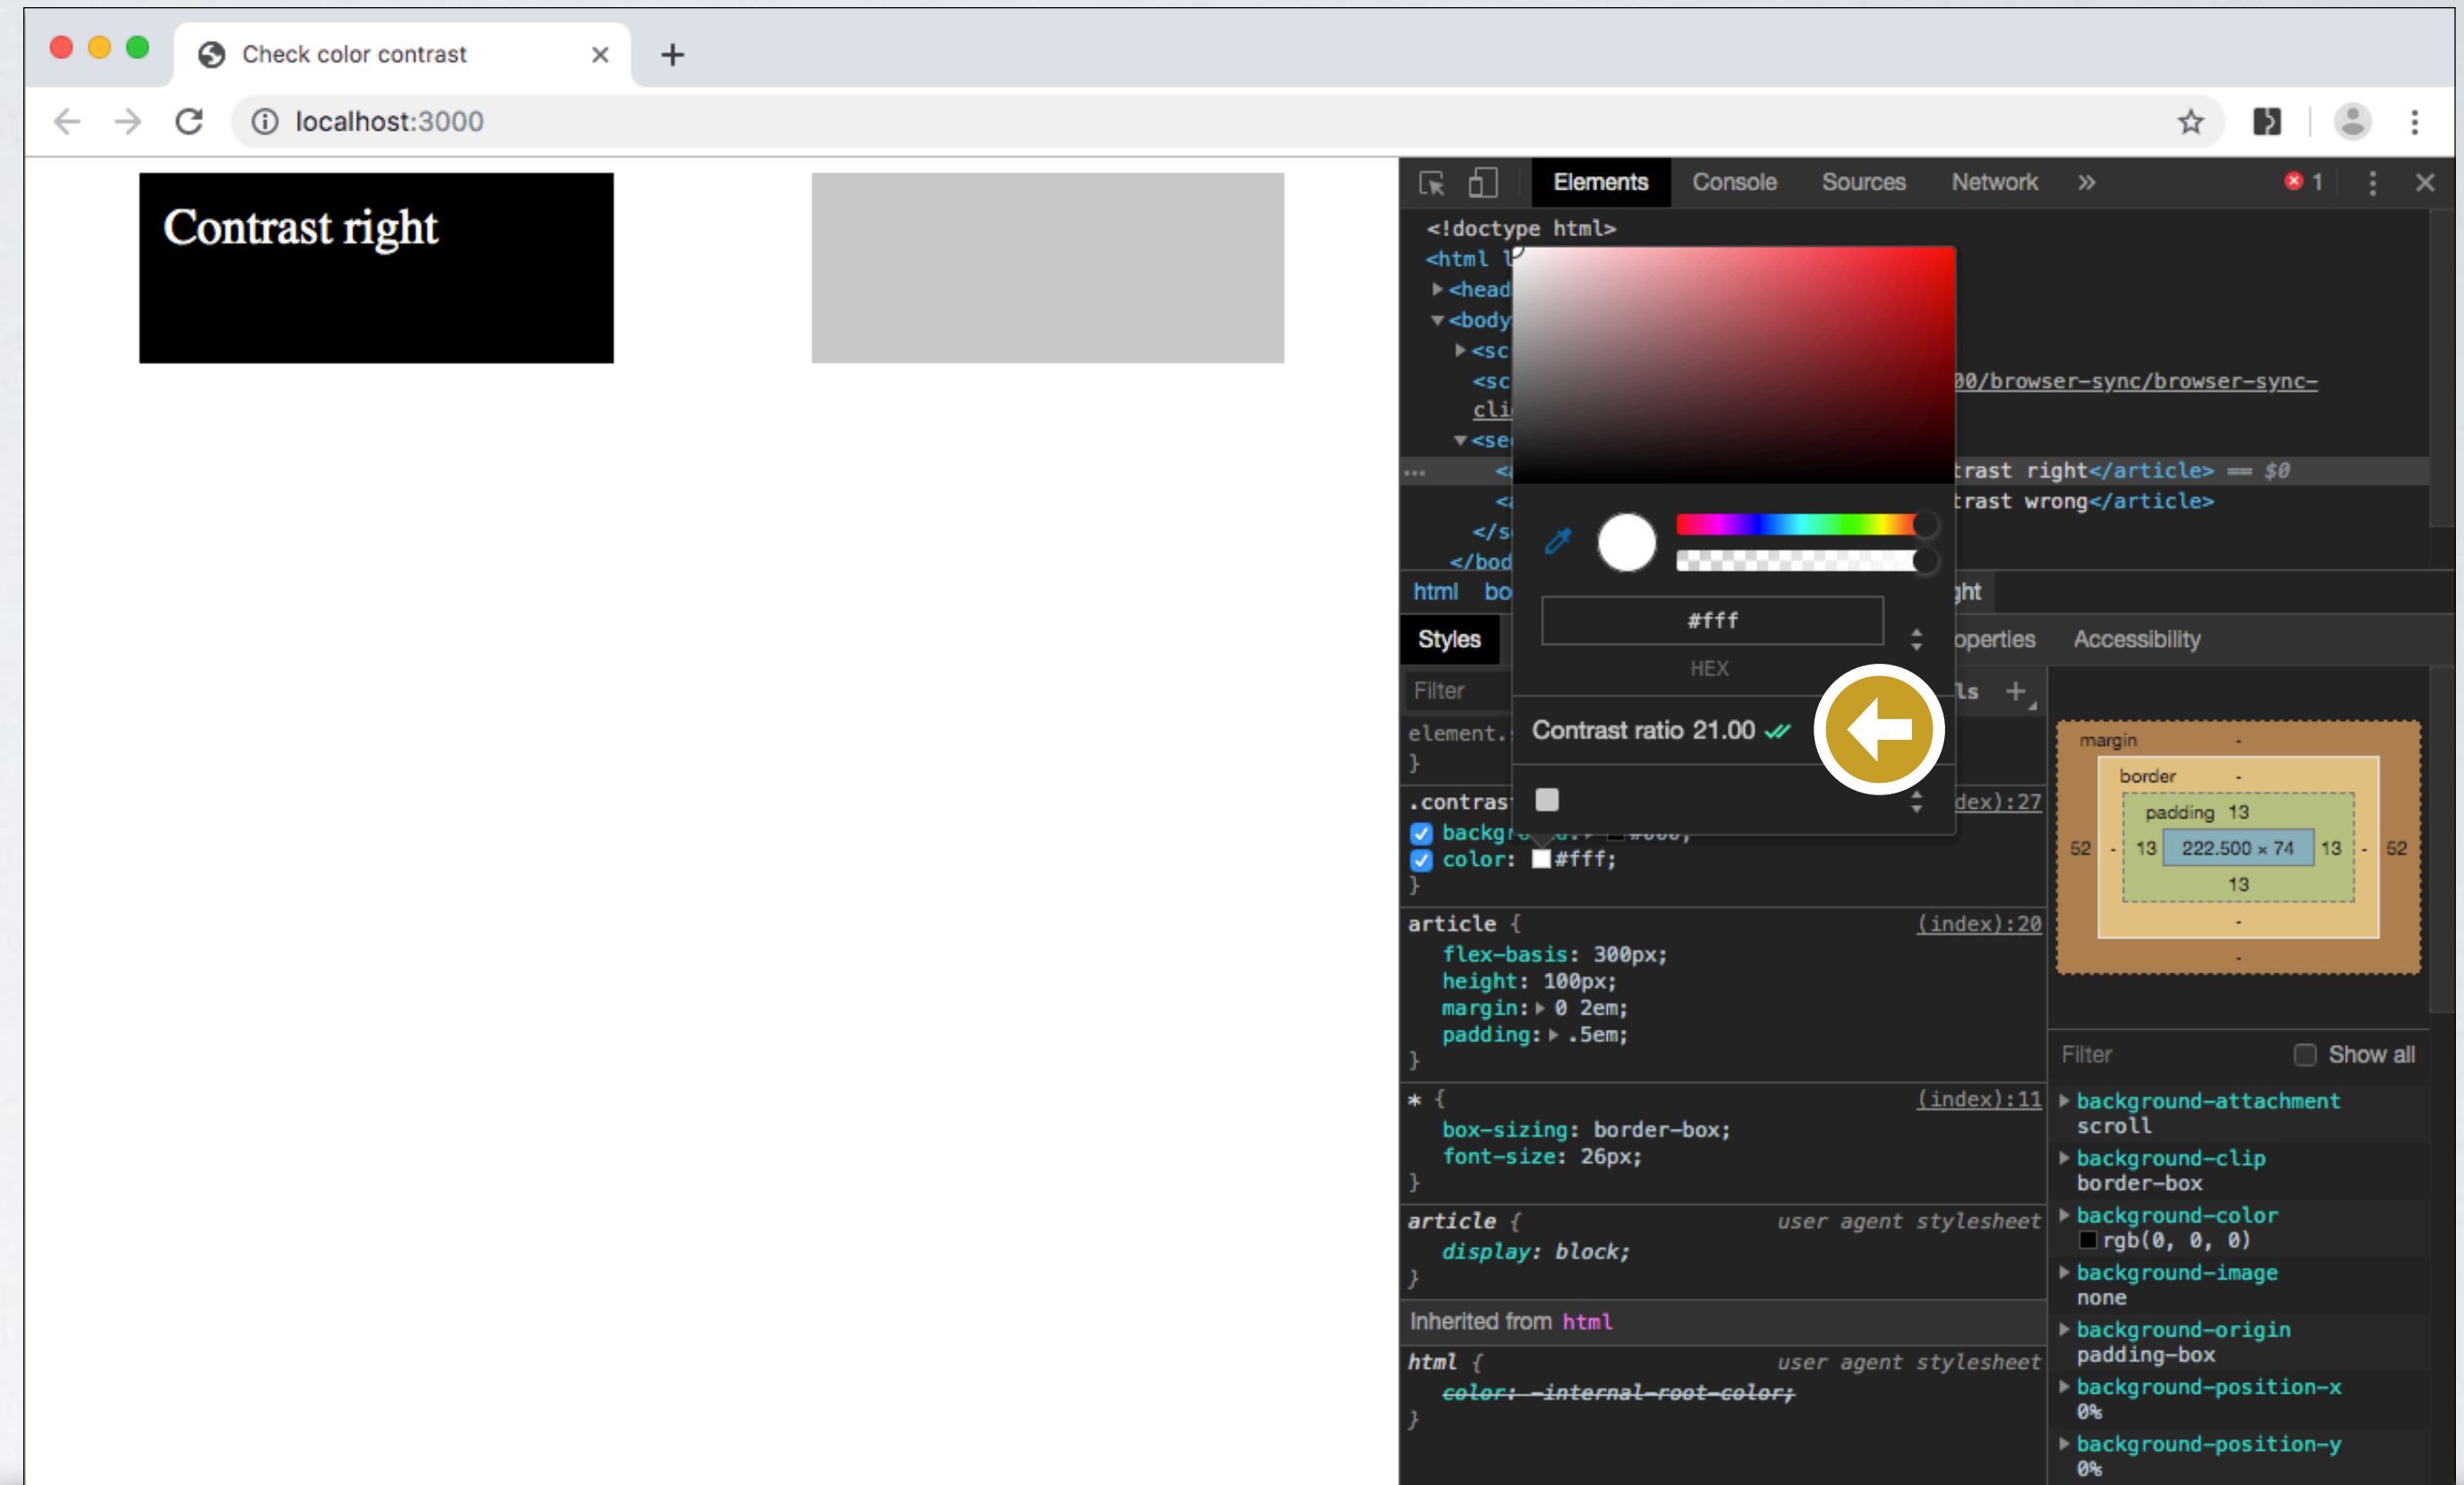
Check color contrast ×
+
localhost:3000

Contrast right

Elements Console Sources Network »
1

<!doctype html>
<html l
<head
<body
<sc
<sc 00/browser-sync/browser-sync-
cli
<se
... < trast right</article> == $0
< trast wrong</article>
</s
</bod
html bo ght

#fff
HEX
Contrast ratio 21.00

Styles operties Accessibility
Filter ls +
element.
}
.contras dex):27
backg
color: #fff;
}
article { (index):20
flex-basis: 300px;
height: 100px;
margin: 0 2em;
padding: .5em;
}
* { (index):11
box-sizing: border-box;
font-size: 26px;
}
article { user agent stylesheet
display: block;
}
Inherited from html
html { user agent stylesheet
color: -internal-root-color;
}

margin -
border -
padding 13
52 - 13 222.500 × 74 13 - 52
13
-
-

Filter Show all
background-attachment
scroll
background-clip
border-box
background-color
rgb(0, 0, 0)
background-image
none
background-origin
padding-box
background-position-x
0%
background-position-y
0%